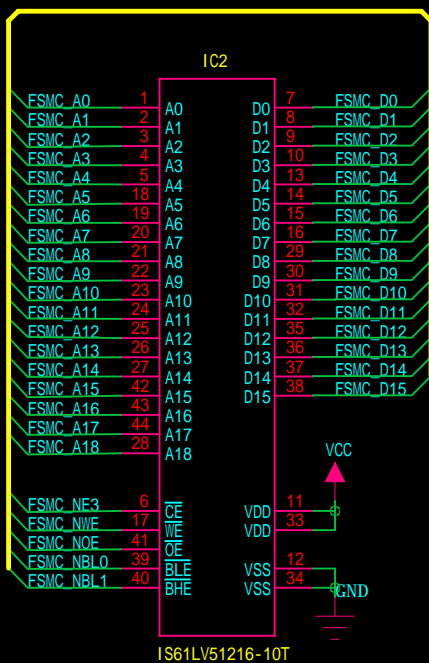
IC2

FSMC_A0 1 A0
FSMC_A1 2 A1
FSMC_A2 3 A2
FSMC_A3 4 A3
FSMC_A4 5 A4
FSMC_A5 18 A5
FSMC_A6 19 A6
FSMC_A7 20 A7
FSMC_A8 21 A8
FSMC_A9 22 A9
FSMC_A10 23 A10
FSMC_A11 24 A11
FSMC_A12 25 A12
FSMC_A13 26 A13
FSMC_A14 27 A14
FSMC_A15 42 A15
FSMC_A16 43 A16
FSMC_A17 44 A17
FSMC_A18 28 A18

D0 7 FSMC_D0
D1 8 FSMC_D1
D2 9 FSMC_D2
D3 10 FSMC_D3
D4 13 FSMC_D4
D5 14 FSMC_D5
D6 15 FSMC_D6
D7 16 FSMC_D7
D8 29 FSMC_D8
D9 30 FSMC_D9
D10 31 FSMC_D10
D11 32 FSMC_D11
D12 35 FSMC_D12
D13 36 FSMC_D13
D14 37 FSMC_D14
D15 38 FSMC_D15

VCC

FSMC_NE3 6 $\overline{CE}$
FSMC_NWE 17 $\overline{WE}$
FSMC_NOE 41 $\overline{OE}$
FSMC_NBL0 39 $\overline{BLE}$
FSMC_NBL1 40 $\overline{BHE}$

VDD 11
VDD 33
VSS 12
VSS 34
GND

IS61LV51216-10T